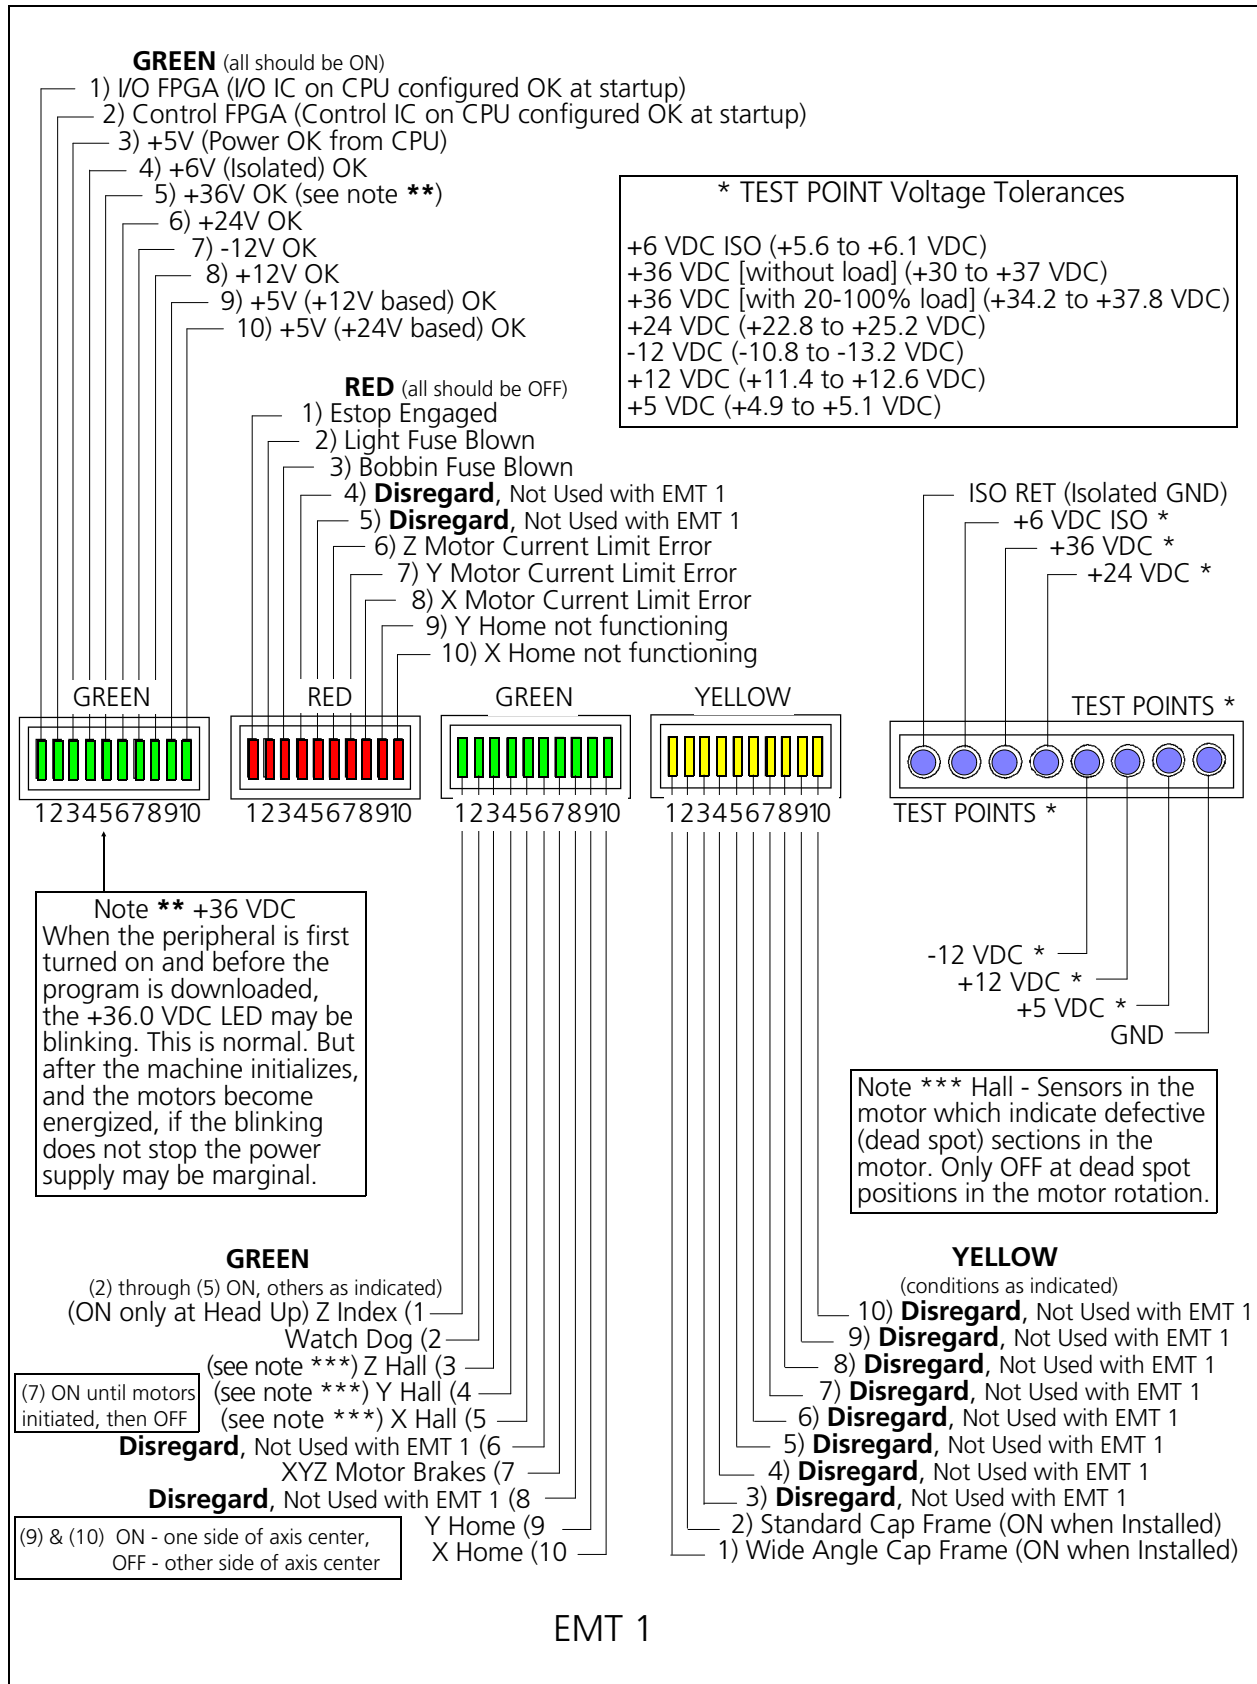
**GREEN** (all should be ON)
1) I/O FPGA (I/O IC on CPU configured OK at startup)
2) Control FPGA (Control IC on CPU configured OK at startup)
3) +5V (Power OK from CPU)
4) +6V (Isolated) OK
5) +36V OK (see note **)
6) +24V OK
7) -12V OK
8) +12V OK
9) +5V (+12V based) OK
10) +5V (+24V based) OK

* TEST POINT Voltage Tolerances

+6 VDC ISO (+5.6 to +6.1 VDC)
+36 VDC [without load] (+30 to +37 VDC)
+36 VDC [with 20-100% load] (+34.2 to +37.8 VDC)
+24 VDC (+22.8 to +25.2 VDC)
-12 VDC (-10.8 to -13.2 VDC)
+12 VDC (+11.4 to +12.6 VDC)
+5 VDC (+4.9 to +5.1 VDC)

**RED** (all should be OFF)
1) Estop Engaged
2) Light Fuse Blown
3) Bobbin Fuse Blown
4) **Disregard**, Not Used with EMT 1
5) **Disregard**, Not Used with EMT 1
6) Z Motor Current Limit Error
7) Y Motor Current Limit Error
8) X Motor Current Limit Error
9) Y Home not functioning
10) X Home not functioning

ISO RET (Isolated GND)
+6 VDC ISO *
+36 VDC *
+24 VDC *

GREEN RED GREEN YELLOW TEST POINTS *

12345678910 12345678910 12345678910 12345678910 TEST POINTS *

Note ** +36 VDC
When the peripheral is first turned on and before the program is downloaded, the +36.0 VDC LED may be blinking. This is normal. But after the machine initializes, and the motors become energized, if the blinking does not stop the power supply may be marginal.

-12 VDC *
+12 VDC *
+5 VDC *
GND

Note *** Hall - Sensors in the motor which indicate defective (dead spot) sections in the motor. Only OFF at dead spot positions in the motor rotation.

**GREEN**
(2) through (5) ON, others as indicated)
(ON only at Head Up) Z Index (1
Watch Dog (2
(see note ***) Z Hall (3
(see note ***) Y Hall (4
(see note ***) X Hall (5
**Disregard**, Not Used with EMT 1 (6
XYZ Motor Brakes (7
**Disregard**, Not Used with EMT 1 (8
Y Home (9
X Home (10

(7) ON until motors initiated, then OFF

(9) & (10) ON - one side of axis center, OFF - other side of axis center

**YELLOW**
(conditions as indicated)
10) **Disregard**, Not Used with EMT 1
9) **Disregard**, Not Used with EMT 1
8) **Disregard**, Not Used with EMT 1
7) **Disregard**, Not Used with EMT 1
6) **Disregard**, Not Used with EMT 1
5) **Disregard**, Not Used with EMT 1
4) **Disregard**, Not Used with EMT 1
3) **Disregard**, Not Used with EMT 1
2) Standard Cap Frame (ON when Installed)
1) Wide Angle Cap Frame (ON when Installed)

EMT 1